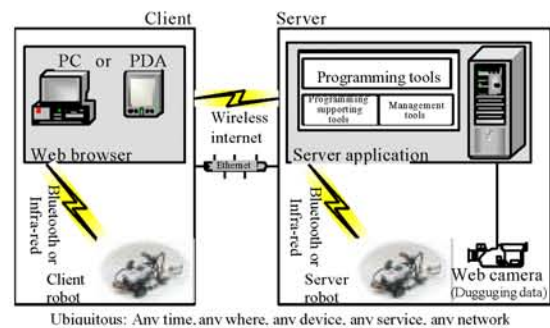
Client

Server

PC or PDA

Programming tools

Programming supporting tools

Management tools

Wireless internet

Web browser

Ethernet

Server application

Bluetooth or Infra-red

Bluetooth or Infra-red

Client robot

Server robot

Web camera (Dugguging data)

Ubiquitous: Any time, any where, any device, any service, any network